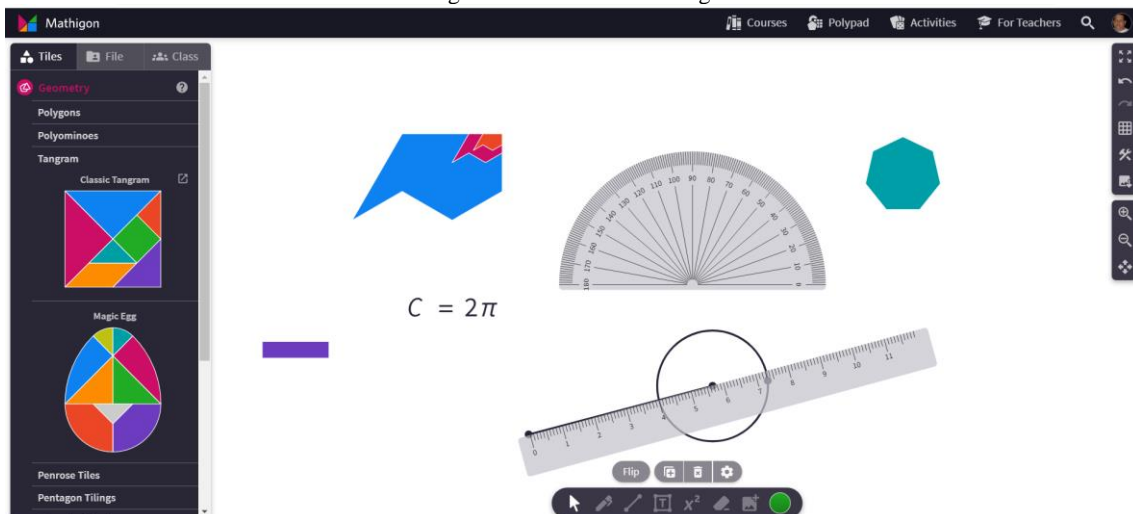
Mathigon

Courses Polypad Activities For Teachers

Tiles File Class

Geometry

Polygons

Polyominoes

Tangram

Classic Tangram

Magic Egg

Penrose Tiles

Pentagon Tilings

10 20 30 40 50 60 70 80 90 100 110 120 130 140 150 160 170 180

0 10 20 30 40 50 60 70 80 90 100 110 120 130 140 150 160 170 180

$C = 2\pi$

0 1 2 3 4 5 6 7 8 9 10 11

Flip

$x^2$